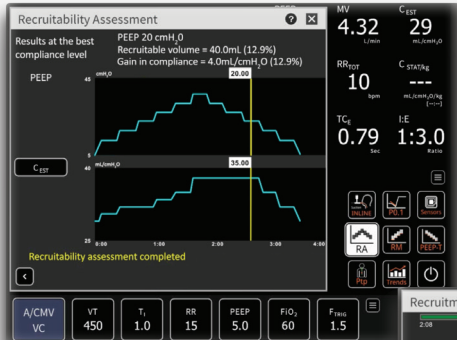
Recruitability Assessment

Results at the best compliance level

PEEP 20 cmH$_2$O
Recruitable volume = 40.0mL (12.9%)
Gain in compliance = 4.0mL/cmH$_2$O (12.9%)

PEEP

cmH$_2$O
45
20.00
5

C$_{EST}$

mL/cmH$_2$O
40
35.00
25

0:00 1:00 2:00 3:00 4:00

Recruitability assessment completed

MV
4.32
L/min

C$_{EST}$
29
mL/cmH$_2$O

RR$_{TOT}$
10
bpm

C$_{STAT/kg}$
---
mL/cmH$_2$O/kg

TC$_E$
0.79
Sec

I:E
1:3.0
Ratio

INLINE
P0.1
Sensors
RA
RM
PEEP$_I$
Ptp
Trends

A/CMV
VC

VT
450

T$_I$
1.0

RR
15

PEEP
5.0

FiO$_2$
60

F$_{TRIG}$
1.5

Recruitm
2:08